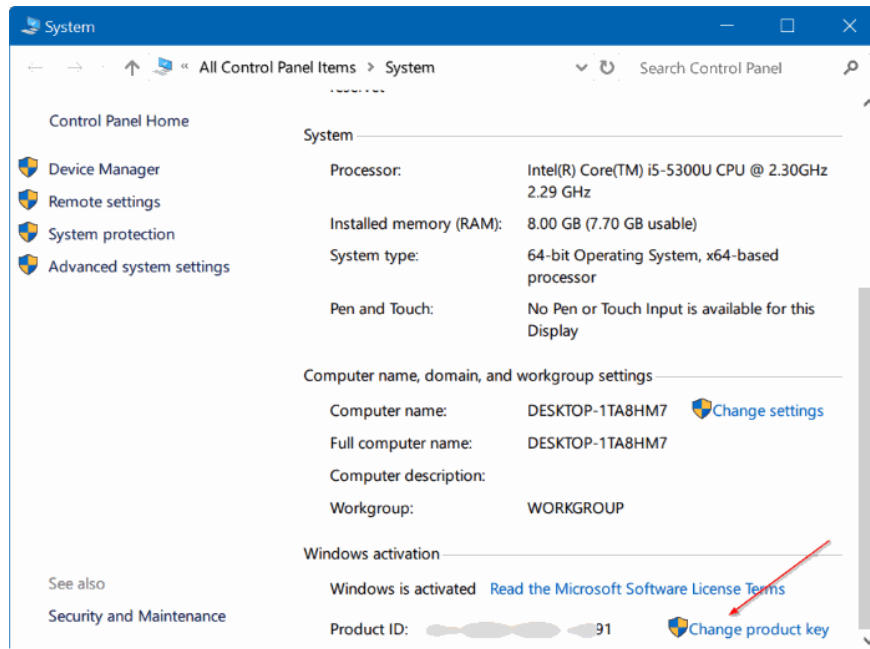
System

All Control Panel Items > System

Search Control Panel

Control Panel Home

Device Manager

Remote settings

System protection

Advanced system settings

See also

Security and Maintenance

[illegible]

System

| | |
|---|---|
| Processor: | Intel(R) Core(TM) i5-5300U CPU @ 2.30GHz 2.29 GHz |
| Installed memory (RAM): | 8.00 GB (7.70 GB usable) |
| System type: | 64-bit Operating System, x64-based processor |
| Pen and Touch: | No Pen or Touch Input is available for this Display |

Computer name, domain, and workgroup settings

| | | |
|---|---|---|
| Computer name: | DESKTOP-1TA8HM7 | Change settings |
| Full computer name: | DESKTOP-1TA8HM7 | |
| Computer description: | | |
| Workgroup: | WORKGROUP | |

Windows activation

Windows is activated Read the Microsoft Software License Terms

Product ID: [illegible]91 Change product key